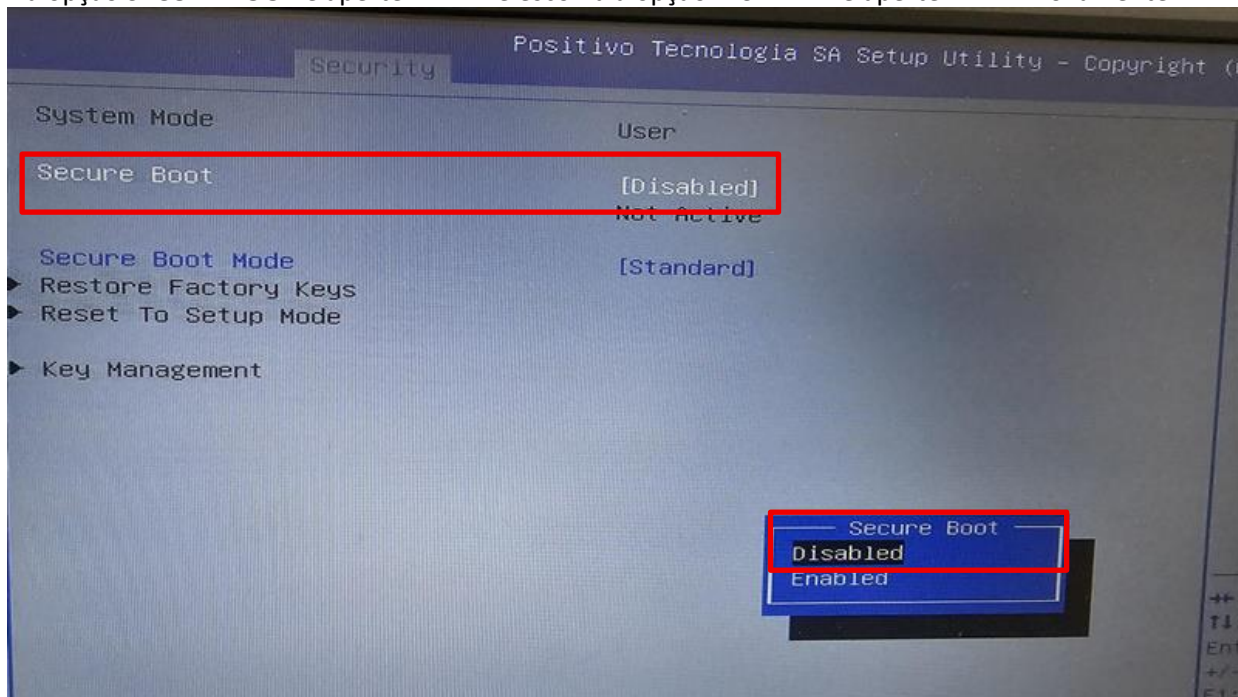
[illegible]

Positivo Tecnologia SA Setup Utility - Copyright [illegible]

Security

System Mode User

Secure Boot [Disabled]
Not Active

Secure Boot Mode [Standard]
▶ Restore Factory Keys
▶ Reset To Setup Mode

▶ Key Management

Secure Boot
Disabled
Enabled

→←
↑↓
Ent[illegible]
+/-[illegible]